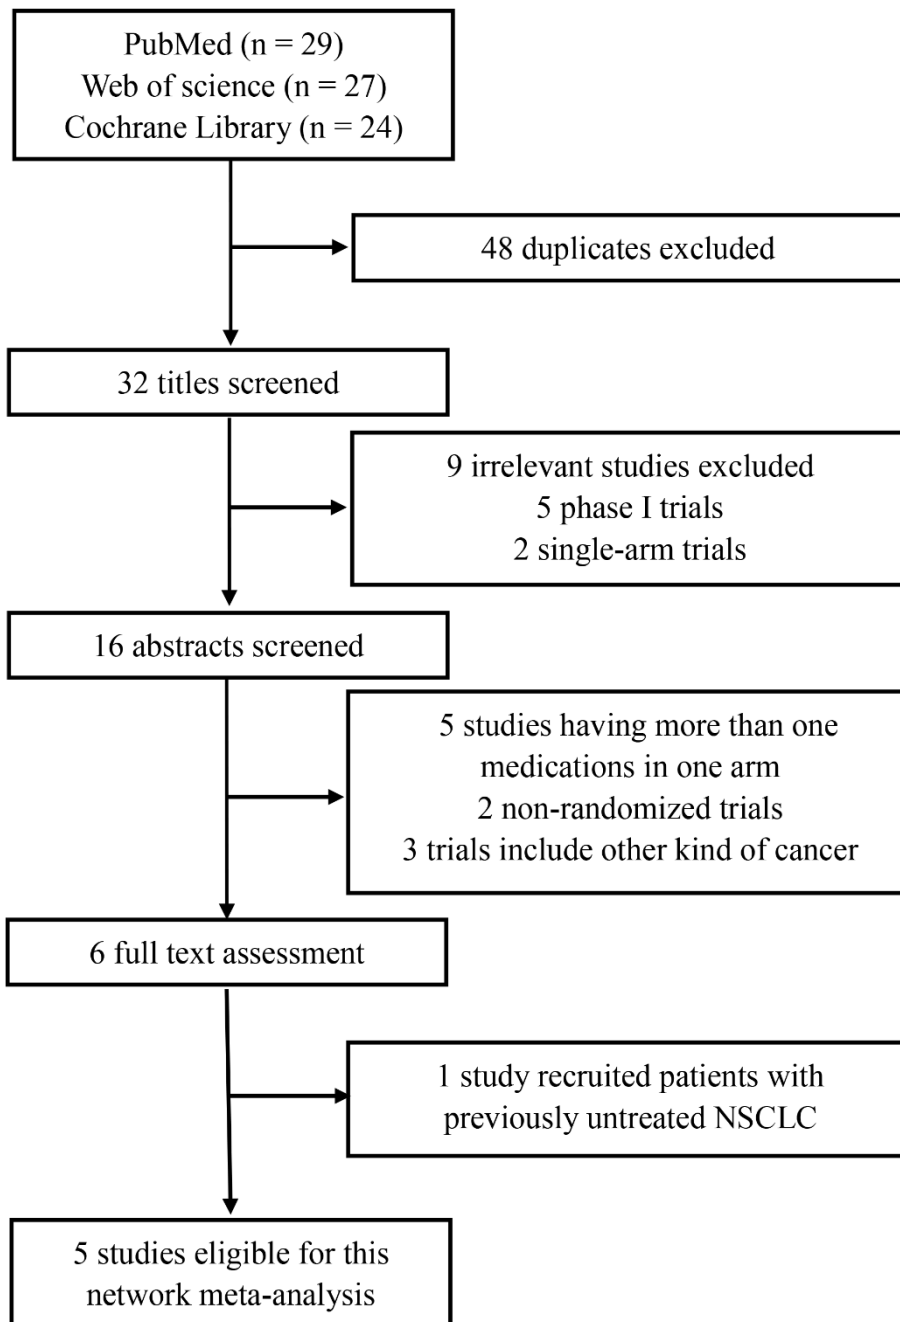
PubMed (n = 29)
Web of science (n = 27)
Cochrane Library (n = 24)

48 duplicates excluded

32 titles screened

9 irrelevant studies excluded
5 phase I trials
2 single-arm trials

16 abstracts screened

5 studies having more than one medications in one arm
2 non-randomized trials
3 trials include other kind of cancer

6 full text assessment

1 study recruited patients with previously untreated NSCLC

5 studies eligible for this network meta-analysis